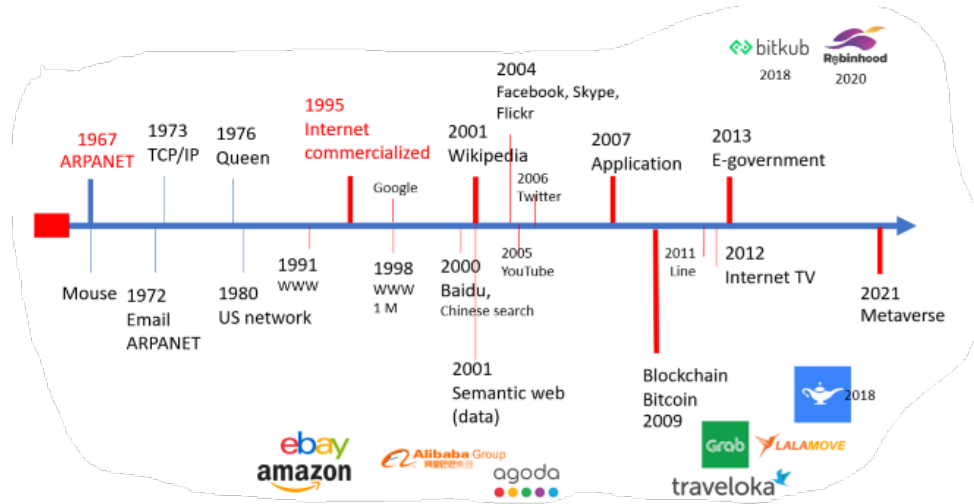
bitkub
2018

Robinhood
2020

2004
Facebook, Skype, Flickr

1967
ARPANET

1973
TCP/IP

1976
Queen

1995
Internet commercialized

Google

2001
Wikipedia

2006
Twitter

2007
Application

2013
E-government

Mouse

1972
Email
ARPANET

1980
US network

1991
WWW

1998
WWW
1 M

2000
Baidu,
Chinese search

2005
YouTube

2011
Line

2012
Internet TV

2021
Metaverse

2001
Semantic web
(data)

Blockchain
Bitcoin
2009

2018

ebay
amazon

Alibaba Group
阿里巴巴集团

agoda

Grab

LALAMOVE

traveloka